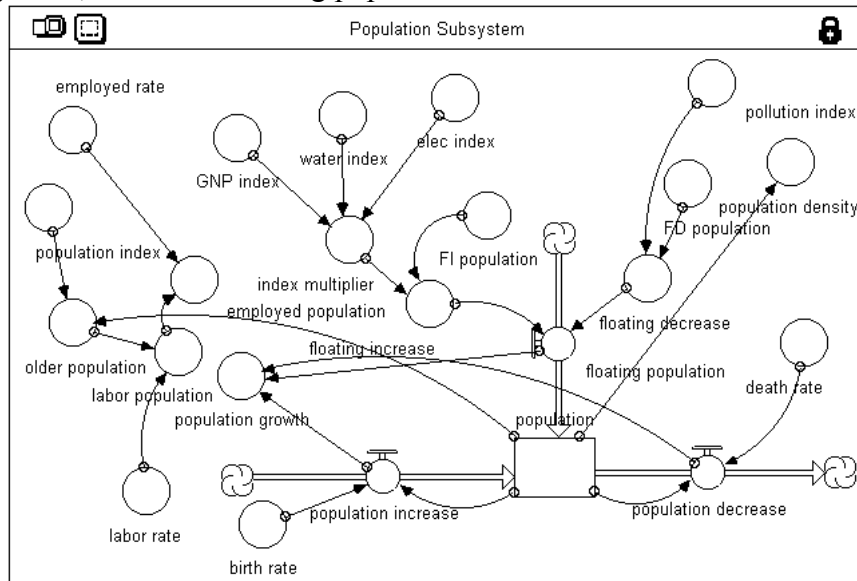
Population Subsystem

employed rate

water index

elec index

pollution index

GNP index

population density

FD population

population index

FI population

index multiplier

employed population

floating decrease

older population

floating increase

labor population

floating population

death rate

population growth

population

labor rate

population increase

population decrease

birth rate